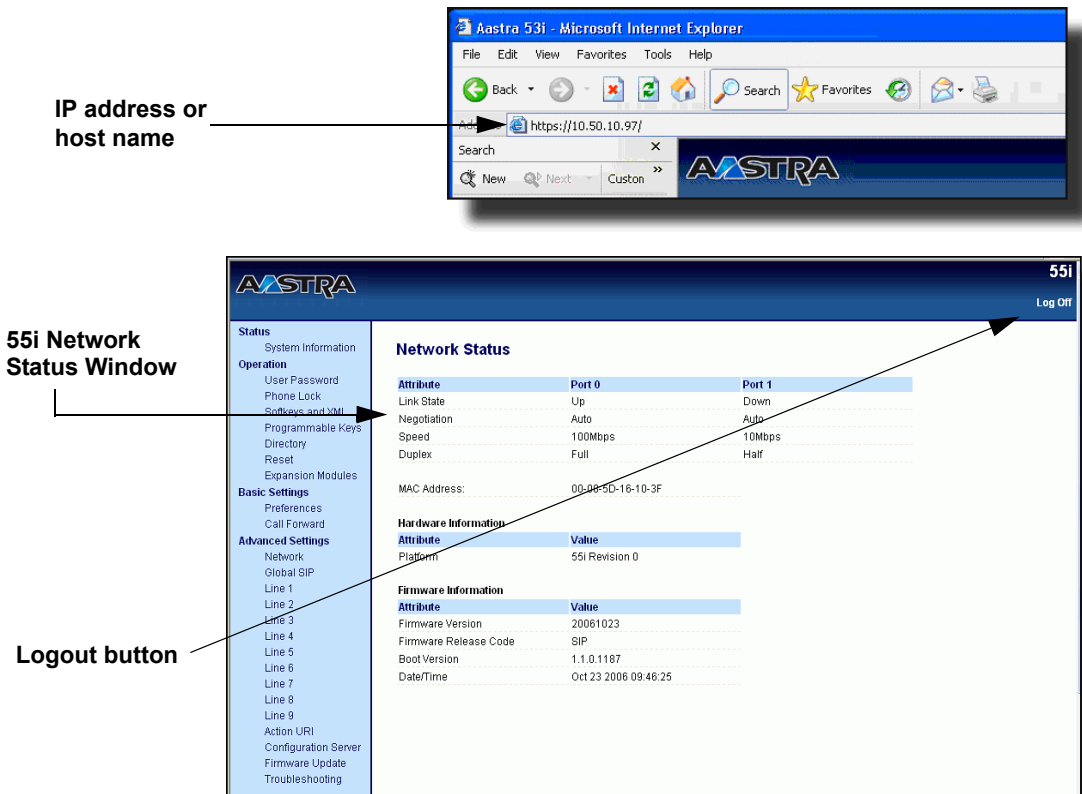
Aastra 53i - Microsoft Internet Explorer

File Edit View Favorites Tools Help

Back Search Favorites

IP address or host name

Address https://10.50.10.97/

Search

New Next Custom

AASTRA

55i Network Status Window

AASTRA

55i

Log Off

Status
System Information
Operation
User Password
Phone Lock
Softkeys and XML
Programmable Keys
Directory
Reset
Expansion Modules
Basic Settings
Preferences
Call Forward
Advanced Settings
Network
Global SIP
Line 1
Line 2
Line 3
Line 4
Line 5
Line 6
Line 7
Line 8
Line 9
Action URI
Configuration Server
Firmware Update
Troubleshooting

Network Status

| Attribute | Port 0 | Port 1 |
|---|---|---|
| Link State | Up | Down |
| Negotiation | Auto | Auto |
| Speed | 100Mbps | 10Mbps |
| Duplex | Full | Half |

MAC Address: 00-08-5D-16-10-3F

Hardware Information

| Attribute | Value |
|---|---|
| Platform | 55i Revision 0 |

Firmware Information

| Attribute | Value |
|---|---|
| Firmware Version | 20061023 |
| Firmware Release Code | SIP |
| Boot Version | 1.1.0.1187 |
| Date/Time | Oct 23 2006 09:46:25 |

Logout button